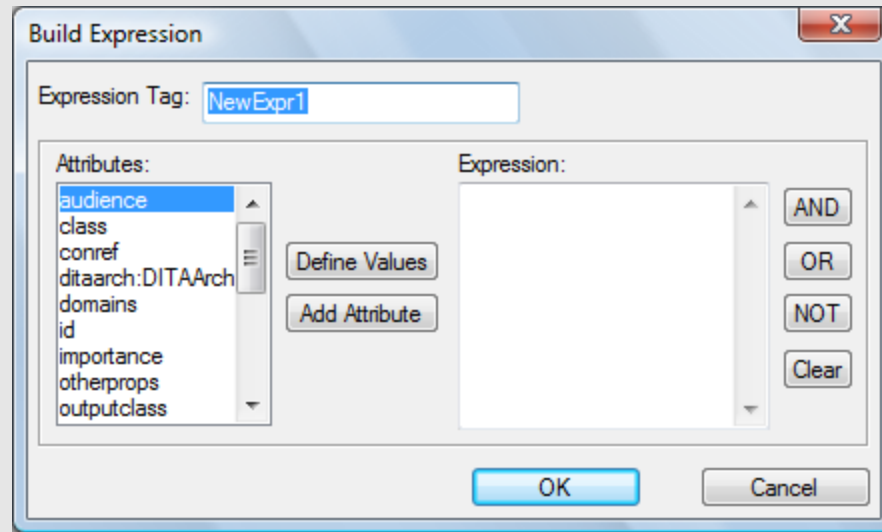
Build Expression

Expression Tag: NewExpr1

Attributes:
audience
class
conref
ditaarch:DITAArch
domains
id
importance
otherprops
outputclass

Define Values
Add Attribute

Expression:

AND
OR
NOT
Clear

OK
Cancel